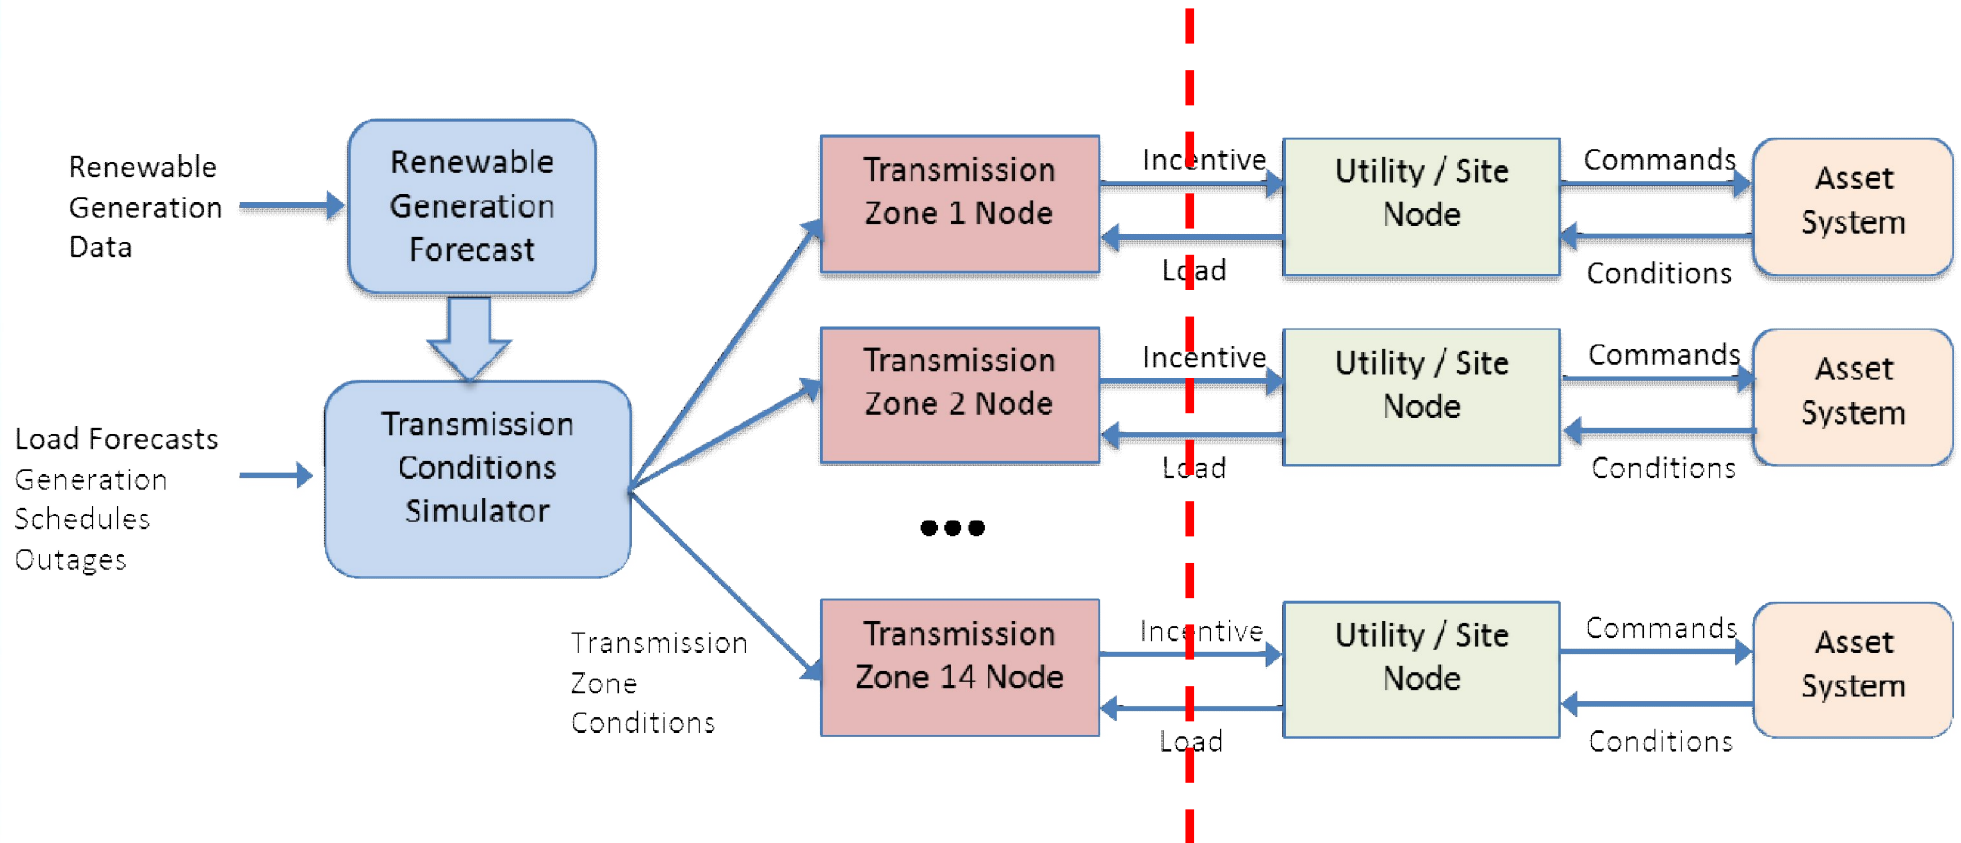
Renewable Generation Data

Renewable Generation Forecast

Load Forecasts
Generation Schedules
Outages

Transmission Conditions Simulator

Transmission Zone Conditions

Transmission Zone 1 Node

Incentive

Load

Utility / Site Node

Commands

Conditions

Asset System

Transmission Zone 2 Node

Incentive

Load

Utility / Site Node

Commands

Conditions

Asset System

•••

Transmission Zone 14 Node

Incentive

Load

Utility / Site Node

Commands

Conditions

Asset System